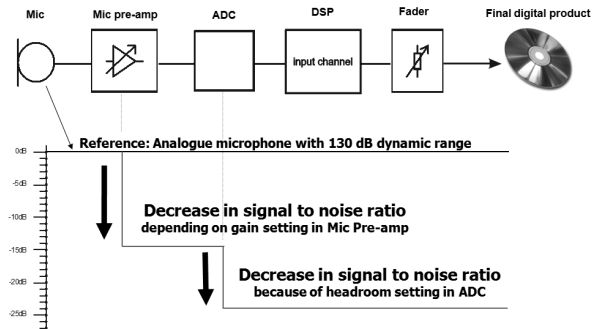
Mic
Mic pre-amp
ADC
DSP
Fader
Final digital product

input channel

Reference: Analogue microphone with 130 dB dynamic range

0dB
-5dB
-10dB
-15dB
-20dB
-25dB

Decrease in signal to noise ratio
depending on gain setting in Mic Pre-amp

Decrease in signal to noise ratio
because of headroom setting in ADC